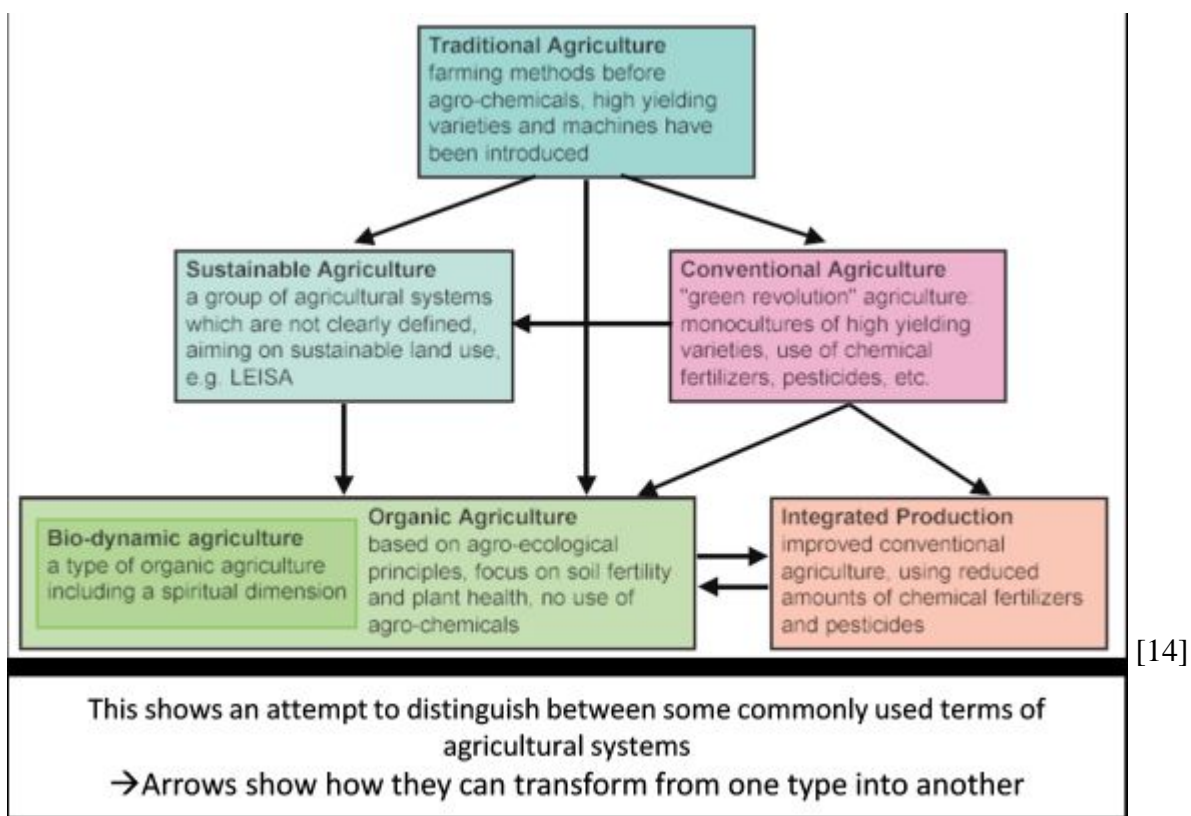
**Traditional Agriculture**
farming methods before agro-chemicals, high yielding varieties and machines have been introduced

**Sustainable Agriculture**
a group of agricultural systems which are not clearly defined, aiming on sustainable land use, e.g. LEISA

**Conventional Agriculture**
"green revolution" agriculture: monocultures of high yielding varieties, use of chemical fertilizers, pesticides, etc.

**Bio-dynamic agriculture**
a type of organic agriculture including a spiritual dimension

**Organic Agriculture**
based on agro-ecological principles, focus on soil fertility and plant health, no use of agro-chemicals

**Integrated Production**
improved conventional agriculture, using reduced amounts of chemical fertilizers and pesticides

[14]

This shows an attempt to distinguish between some commonly used terms of agricultural systems
→Arrows show how they can transform from one type into another